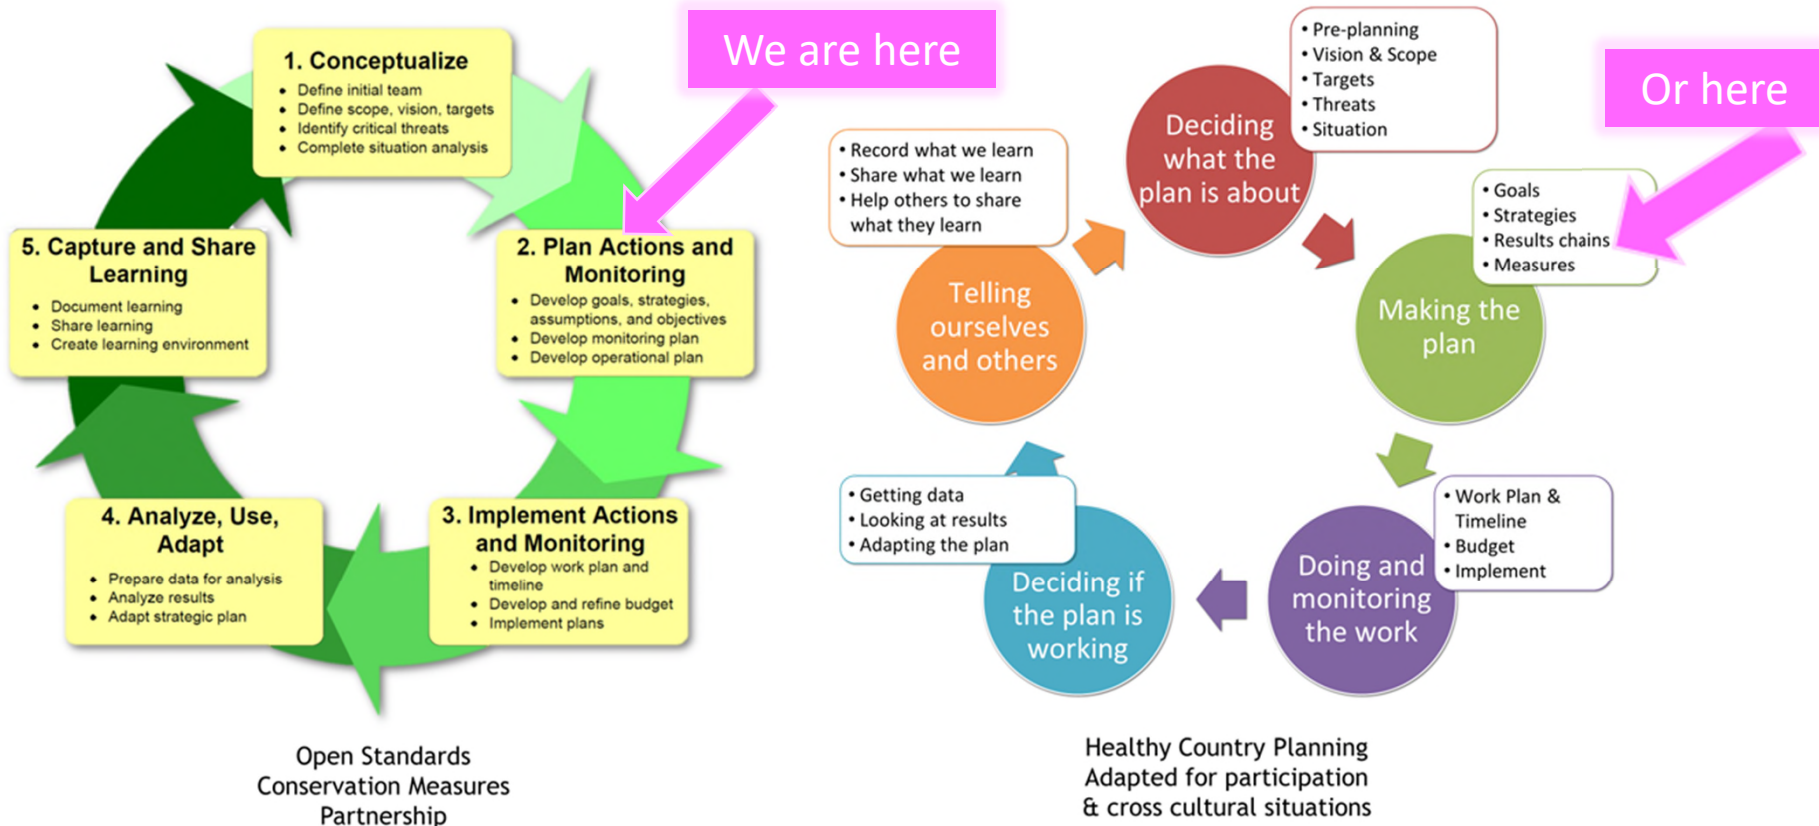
We are here

1. Conceptualize
- Define initial team
- Define scope, vision, targets
- Identify critical threats
- Complete situation analysis

2. Plan Actions and Monitoring
- Develop goals, strategies, assumptions, and objectives
- Develop monitoring plan
- Develop operational plan

3. Implement Actions and Monitoring
- Develop work plan and timeline
- Develop and refine budget
- Implement plans

4. Analyze, Use, Adapt
- Prepare data for analysis
- Analyze results
- Adapt strategic plan

5. Capture and Share Learning
- Document learning
- Share learning
- Create learning environment

Open Standards
Conservation Measures
Partnership

Or here

Deciding what the plan is about
- Pre-planning
- Vision & Scope
- Targets
- Threats
- Situation

Making the plan
- Goals
- Strategies
- Results chains
- Measures

Doing and monitoring the work
- Work Plan & Timeline
- Budget
- Implement

Deciding if the plan is working
- Getting data
- Looking at results
- Adapting the plan

Telling ourselves and others
- Record what we learn
- Share what we learn
- Help others to share what they learn

Healthy Country Planning
Adapted for participation
& cross cultural situations